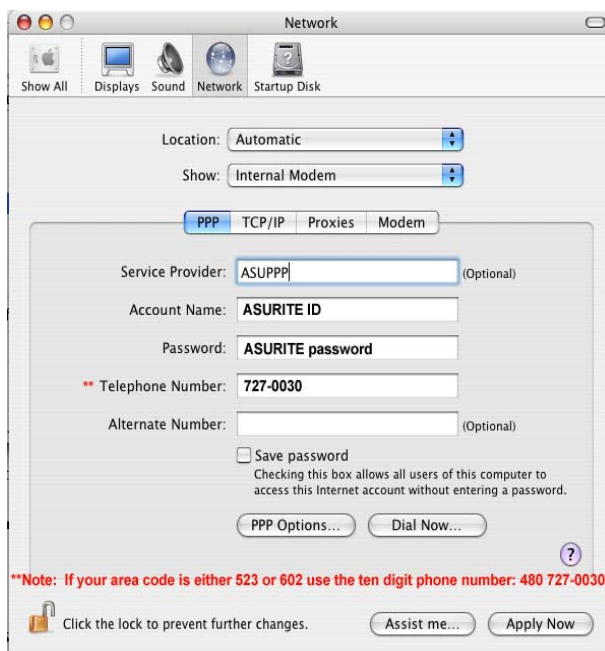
Network

Show All Displays Sound Network Startup Disk

Location: Automatic

Show: Internal Modem

PPP TCP/IP Proxies Modem

Service Provider: ASUPPP (Optional)

Account Name: ASURITE ID

Password: ASURITE password

** Telephone Number: 727-0030

Alternate Number: (Optional)

Save password
Checking this box allows all users of this computer to access this Internet account without entering a password.

PPP Options... Dial Now...

?

**Note: If your area code is either 523 or 602 use the ten digit phone number: 480 727-0030

Click the lock to prevent further changes.

Assist me... Apply Now